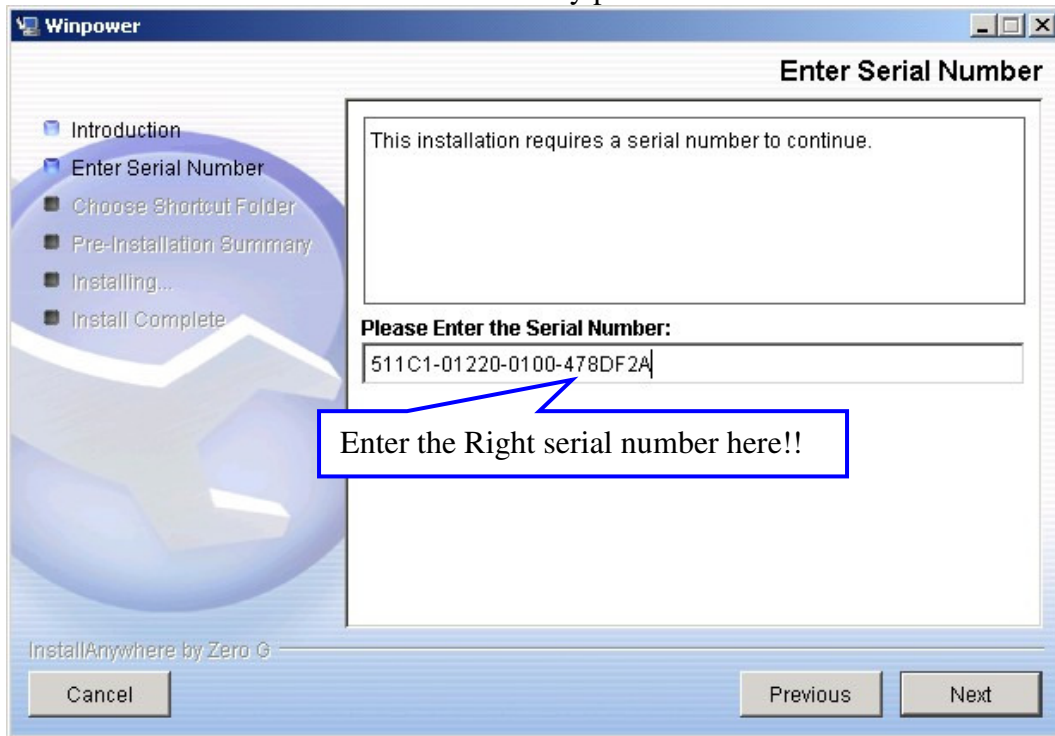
Winpower

Enter Serial Number

Introduction
Enter Serial Number
Choose Shortcut Folder
Pre-Installation Summary
Installing...
Install Complete

This installation requires a serial number to continue.

Please Enter the Serial Number:

511C1-01220-0100-478DF2A

Enter the Right serial number here!!

InstallAnywhere by Zero G

Cancel

Previous

Next